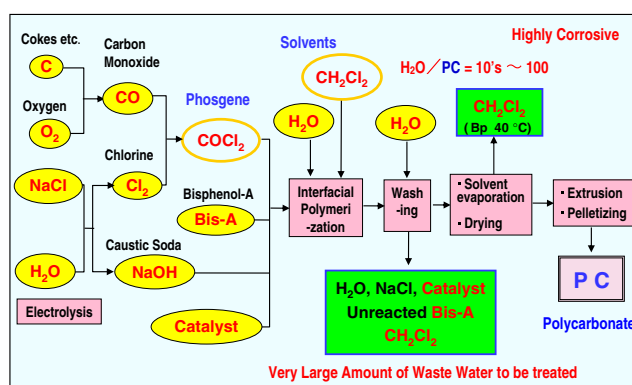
Cokes etc.

C

Carbon Monoxide

CO

Oxygen

$O_2$

Phosgene

$COCl_2$

Chlorine

NaCl

$Cl_2$

Bisphenol-A

Bis-A

Caustic Soda

$H_2O$

NaOH

Electrolysis

Catalyst

Solvents

$CH_2Cl_2$

$H_2O$

Interfacial Polymeri-zation

Highly Corrosive

$H_2O$ ／ PC = 10's ～ 100

$H_2O$

$CH_2Cl_2$ ( Bp 40 °C)

Wash-ing

・Solvent evaporation

・Drying

・Extrusion

・Pelletizing

P C

Polycarbonate

$H_2O$, NaCl, Catalyst

Unreacted Bis-A

$CH_2Cl_2$

Very Large Amount of Waste Water to be treated